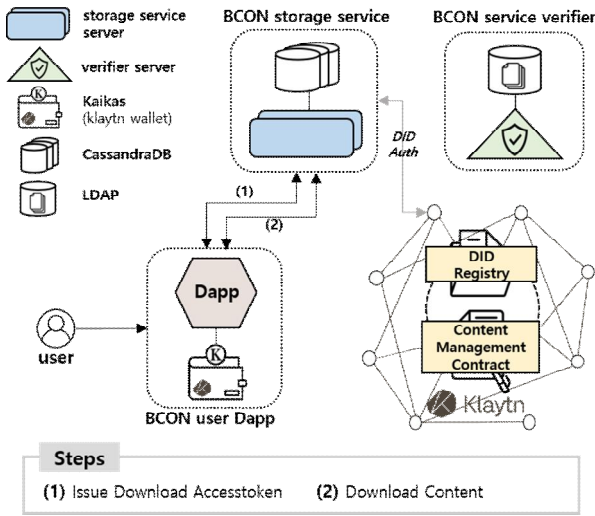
storage service server

verifier server

Kaikas (klaytn wallet)

CassandraDB

LDAP

BCON storage service

BCON service verifier

DID Auth

(1)

(2)

Dapp

user

BCON user Dapp

DID Registry

Content Management Contract

Klaytn

Steps

(1) Issue Download Accesstoken (2) Download Content